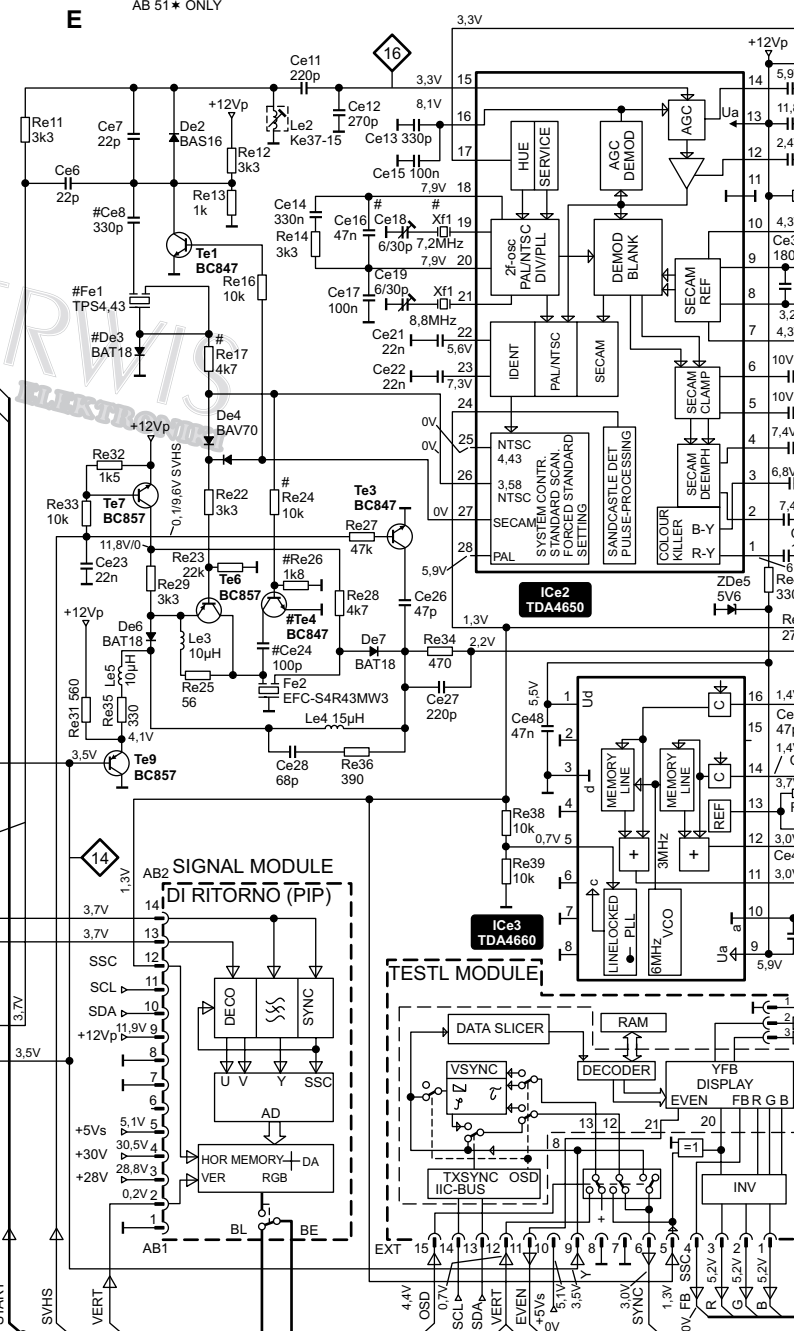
E
AB 51 ∗ ONLY

3,3V
16
Ce11 220p
3,3V 15
Ce12 270p
8,1V
16
Ce13 330p
17
Ce15 100n
+12Vp
Re11 3k3
Ce7 22p
De2 BAS16
+12Vp
Le2 Ke37-15
Re12 3k3
Re13 1k
Ce6 22p
#Ce8 330p
Te1 BC847
Re16 10k
#Fe1 TPS4,43
#De3 BAT18
#
Re17 4k7
De4 BAV70
+12Vp
Re32 1k5
Re33 10k
Te7 BC857
0,1/9,6V SVHS
11,8V/0
Ce23 22n
Re29 3k3
Re23 22k
Te6 BC857
#Re26 1k8
#Te4 BC847
Re28 4k7
+12Vp
De6 BAT18
Le3 10µH
#Ce24 100p
De7 BAT18
Le5 10µH
Re31 560
Re35 330
Re25 56
Fe2 EFC-S4R43MW3
4,1V
Le4 15µH
3,5V
Te9 BC857
Ce28 68p
Re36 390
Re22 3k3
#
Re24 10k
Te3 BC847
Re27 47k
Ce26 47p
Re34 470
2,2V
Ce27 220p
Ce14 330n
Re14 3k3
Ce16 47n
#
Ce18 6/30p
#
Xf1 7,2MHz
7,9V 18
19
7,9V 20
Ce19 6/30p
Ce17 100n
Xf1 8,8MHz
21
Ce21 22n
5,6V 22
Ce22 22n
7,3V 23
24
0V 25
0V 26
0V 27
5,9V 28
1,3V
HUE
SERVICE
AGC DEMOD
AGC
Ua
2f-osc PAL/NTSC DIV/PLL
DEMOD BLANK
SECAM REF
IDENT
PAL/NTSC
SECAM
SECAM CLAMP
SECAM DEEMPH
NTSC 4,43
3,58 NTSC
SECAM
PAL
SYSTEM CONTR. STANDARD SCAN. FORCED STANDARD SETTING
SANDCASTLE DET PULSE-PROCESSING
COLOUR KILLER
B-Y
R-Y
ICe2 TDA4650
+12Vp
14 5,9
13 11,8
12 2,4
11
10 4,3
Ce3 180
9
8 3,2
7 4,3
6 10V
5 10V
4 7,4V
3 6,8V
2 7,4
1
Re 330
ZDe5 5V6
Re 27
5,5V
Ce48 47n
1 Ud
2
3 d
4
0,7V 5
6
7
8
Re38 10k
Re39 10k
ICe3 TDA4660
MEMORY LINE
MEMORY LINE
C
C
REF
+
+
3MHz
LINELOCKED PLL
6MHz VCO
a
Ua
16 1,4
15
14
13
12 3,0
11 3,0
10
9
5,9V
Ce 47p
1,4
3,7
Ce4
14
SIGNAL MODULE DI RITORNO (PIP)
AB2
1,3V
3,7V 14
3,7V 13
SSC 12
SCL 11
SDA 10
+12Vp 11,9V 9
8
7
6
+5Vs 5,1V 5
+30V 30,5V 4
+28V 28,8V 3
0,2V 2
1
AB1
DECO
SYNC
U V Y SSC
AD
HOR MEMORY DA
VER RGB
BL
BE
TESTL MODULE
DATA SLICER
RAM
VSYNC
DECODER
YFB DISPLAY
EVEN FB R G B
13 12
21
20
8
=1
INV
TXSYNC OSD
IIC-BUS
EXT 15 14 13 12 11 10 9 8 7 6 5 4 3 2 1
4,4V OSD
0,7V SCL
SDA
EVEN
+5Vs 0V
5,1V
3,5V
3,0V SYNC
1,3V SSC
0V FB
5,2V R
5,2V G
5,2V B
3,7V
3,5V
SVHS
VERT
START